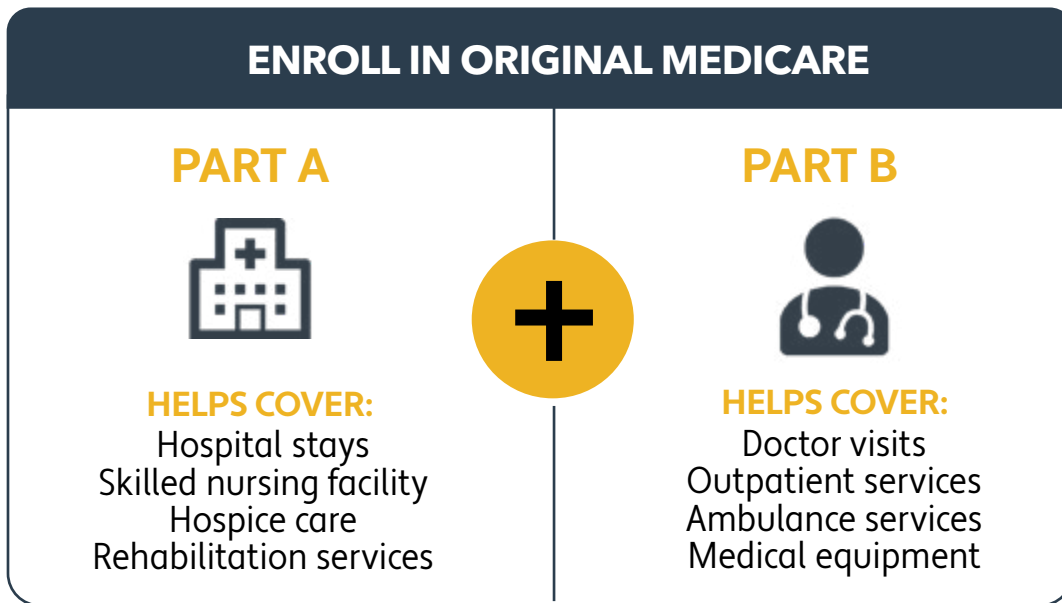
ENROLL IN ORIGINAL MEDICARE

PART A

HELPS COVER:
Hospital stays
Skilled nursing facility
Hospice care
Rehabilitation services

PART B

HELPS COVER:
Doctor visits
Outpatient services
Ambulance services
Medical equipment